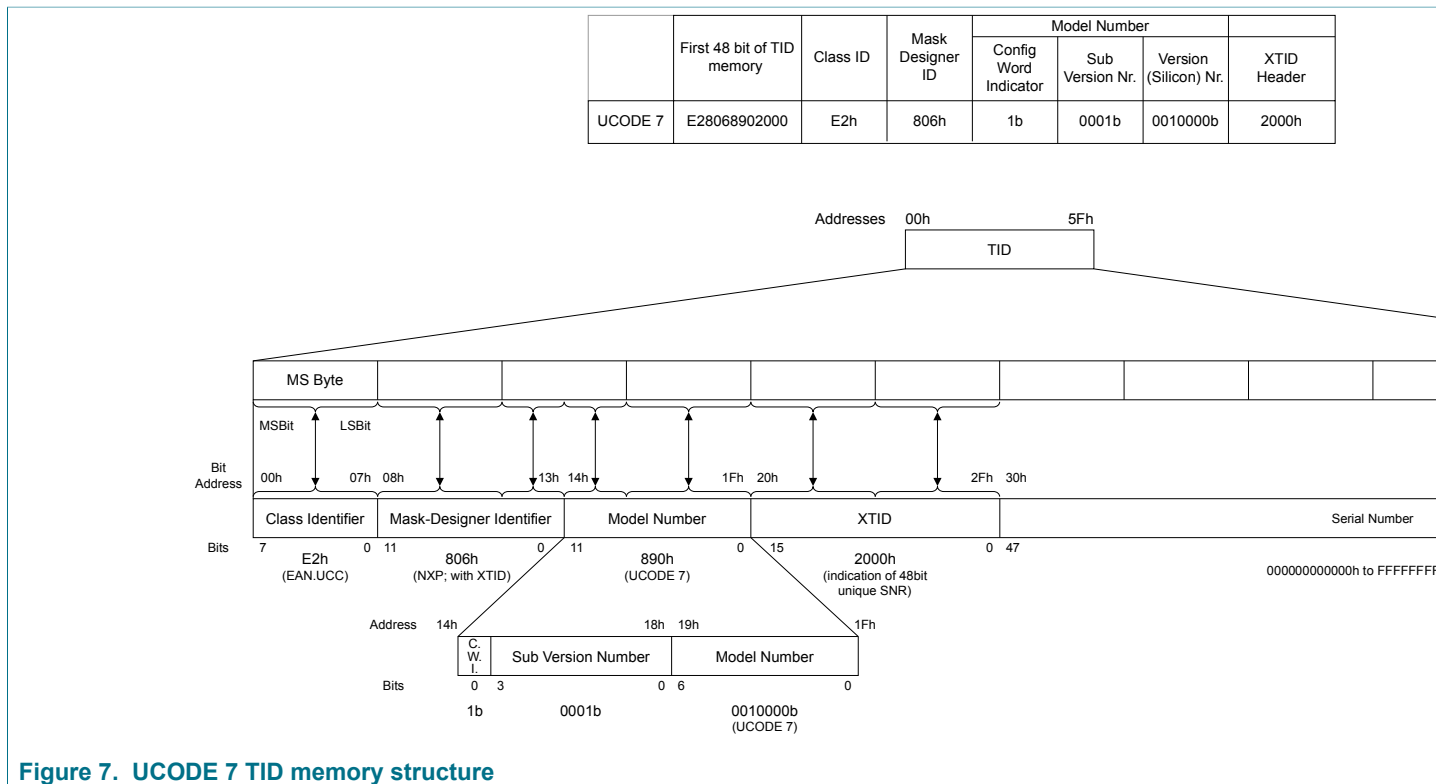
|  | First 48 bit of TID memory | Class ID | Mask Designer ID | Model Number: Config Word Indicator | Model Number: Sub Version Nr. | Model Number: Version (Silicon) Nr. | XTID Header |
|---|---|---|---|---|---|---|---|
| UCODE 7 | E28068902000 | E2h | 806h | 1b | 0001b | 0010000b | 2000h |

Addresses 00h 5Fh

TID

MS Byte

MSBit LSBit

Bit Address 00h 07h 08h 13h 14h 1Fh 20h 2Fh 30h

Class Identifier Mask-Designer Identifier Model Number XTID Serial Number

Bits 7 0 11 0 11 0 15 0 47

E2h (EAN.UCC)

806h (NXP; with XTID)

890h (UCODE 7)

2000h (indication of 48bit unique SNR)

000000000000h to FFFFFFF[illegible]

Address 14h 18h 19h 1Fh

C. W. I. Sub Version Number Model Number

Bits 0 3 0 6 0

1b 0001b 0010000b (UCODE 7)

Figure 7. UCODE 7 TID memory structure